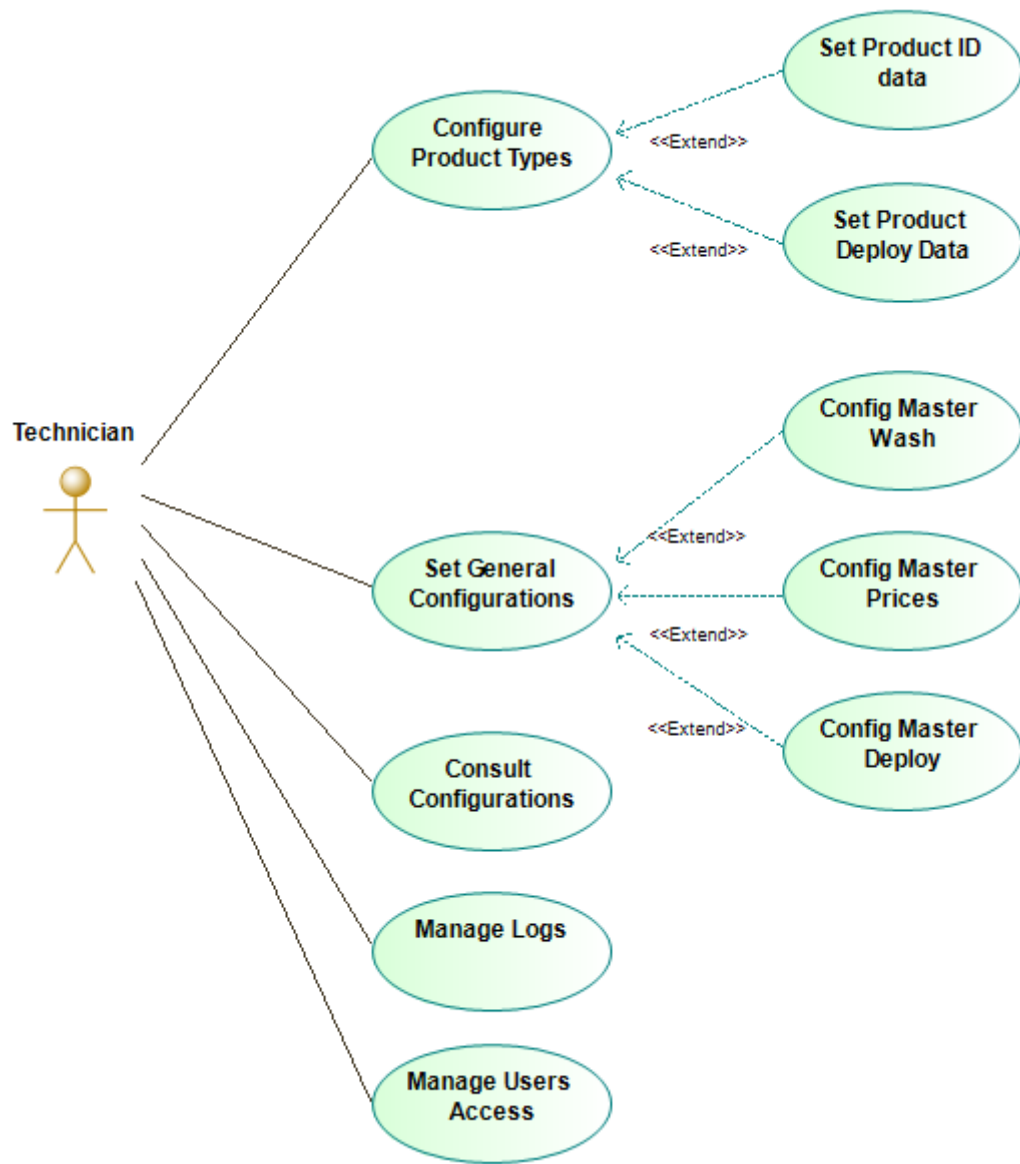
Set Product ID data

Configure Product Types

<<Extend>>

Set Product Deploy Data

<<Extend>>

Technician

Config Master Wash

<<Extend>>

Set General Configurations

Config Master Prices

<<Extend>>

Config Master Deploy

<<Extend>>

Consult Configurations

Manage Logs

Manage Users Access